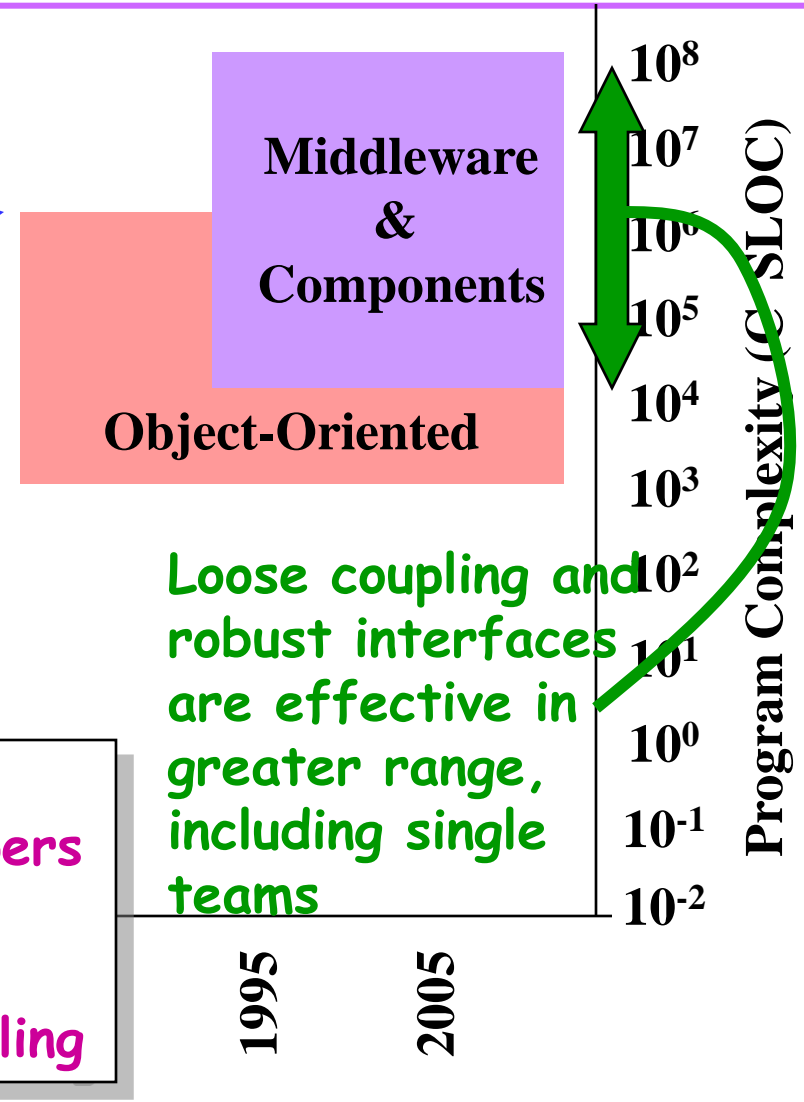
Middleware & Components

Object-Oriented

Loose coupling and robust interfaces are effective in greater range, including single teams

ers

ling

$10^8$
$10^7$
$10^6$
$10^5$
$10^4$
$10^3$
$10^2$
$10^1$
$10^0$
$10^{-1}$
$10^{-2}$

Program Complexity (C SLOC)

1995

2005